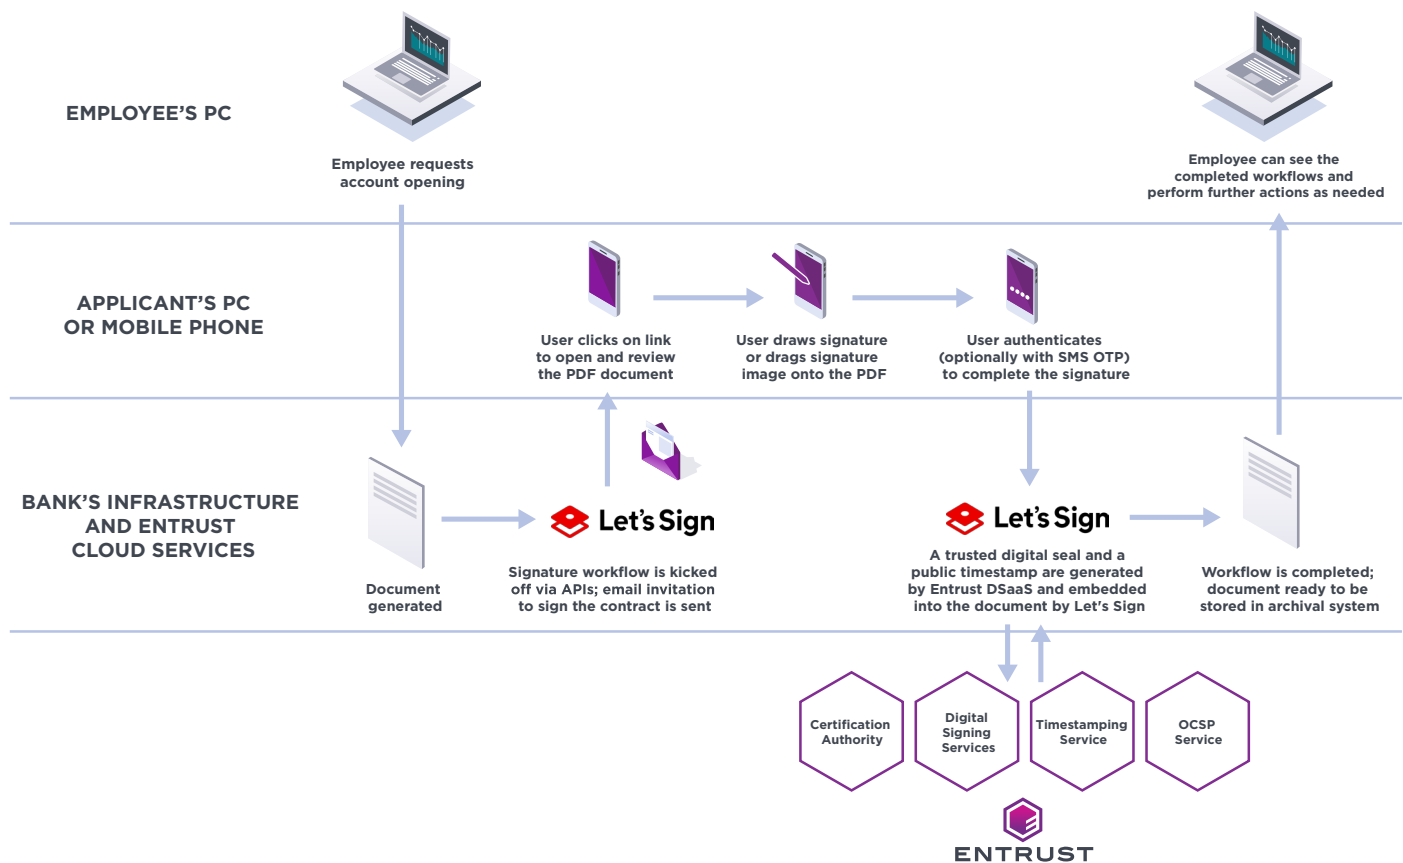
EMPLOYEE'S PC

Employee requests account opening

Employee can see the completed workflows and perform further actions as needed

APPLICANT'S PC OR MOBILE PHONE

User clicks on link to open and review the PDF document

User draws signature or drags signature image onto the PDF

User authenticates (optionally with SMS OTP) to complete the signature

BANK'S INFRASTRUCTURE AND ENTRUST CLOUD SERVICES

Document generated

Let's Sign

Signature workflow is kicked off via APIs; email invitation to sign the contract is sent

Let's Sign

A trusted digital seal and a public timestamp are generated by Entrust DSaaS and embedded into the document by Let's Sign

Workflow is completed; document ready to be stored in archival system

Certification Authority

Digital Signing Services

Timestamping Service

OCSP Service

ENTRUST